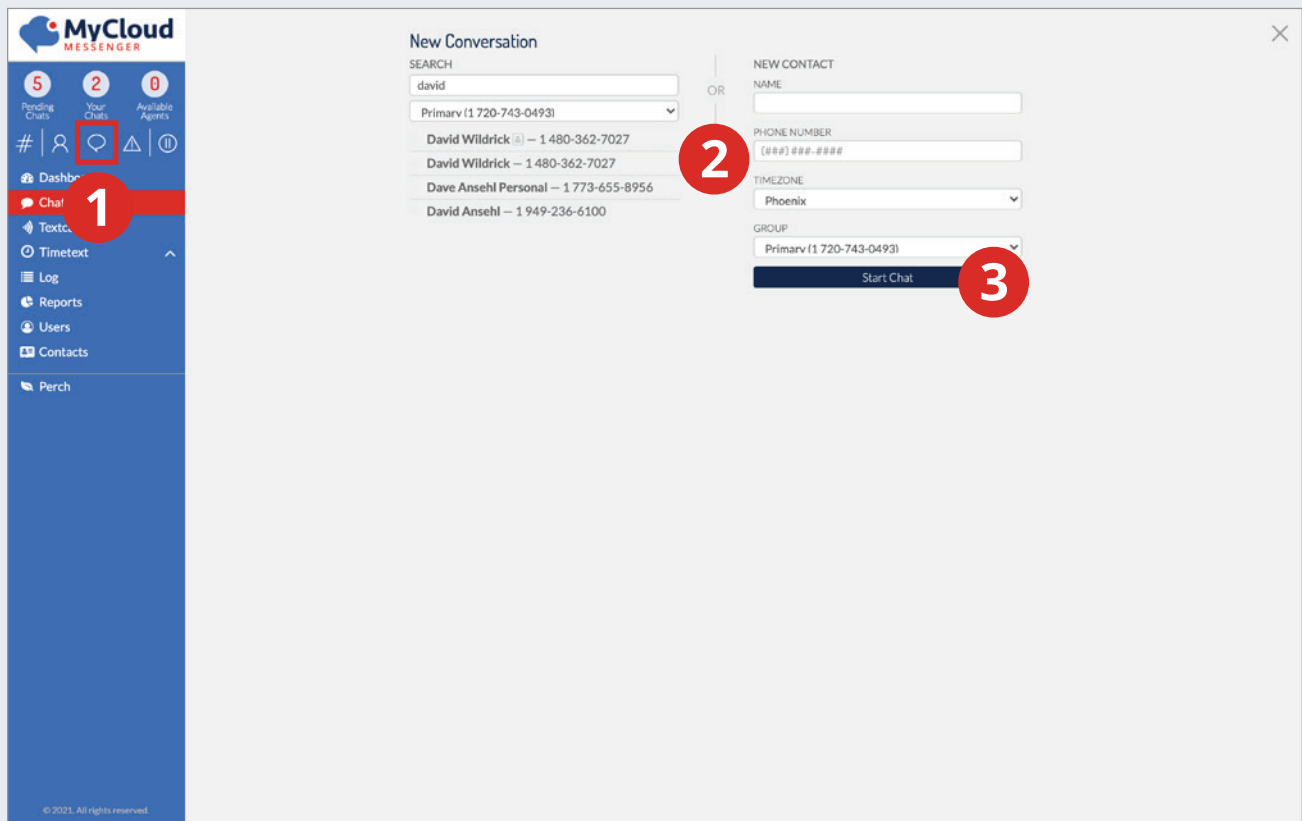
MyCloud MESSENGER

5 Pending Chats
2 Your Chats
0 Available Agents

#

Dashbo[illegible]
Chat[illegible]
Textc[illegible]
Timetext
Log
Reports
Users
Contacts
Perch

© 2021. All rights reserved.

1

New Conversation
SEARCH
david
Primary (1 720-743-0493)
David Wildrick — 1 480-362-7027
David Wildrick — 1 480-362-7027
Dave Ansehl Personal — 1 773-655-8956
David Ansehl — 1 949-236-6100

OR

2

NEW CONTACT
NAME
PHONE NUMBER
(###) ###-####
TIMEZONE
Phoenix
GROUP
Primary (1 720-743-0493)
Start Chat

3